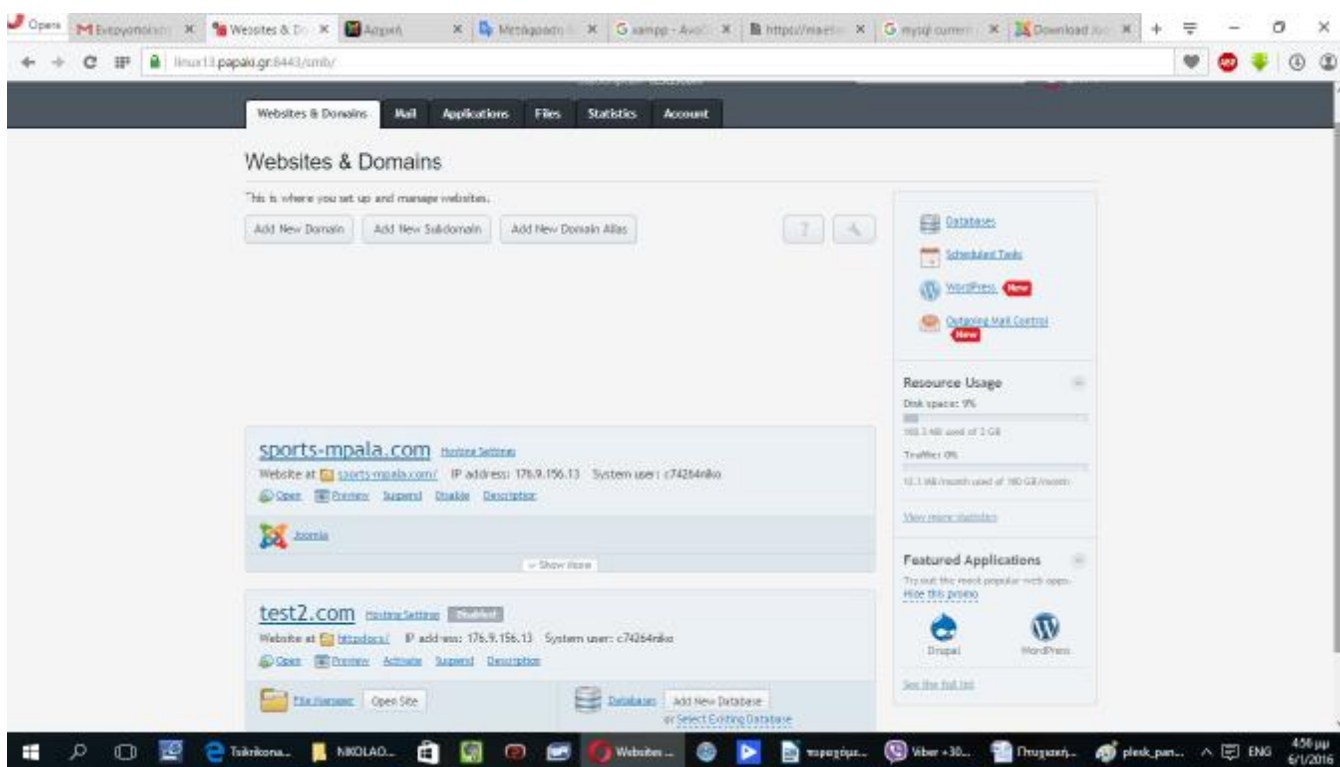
Opera | M Ενεργοποίηση | Websites & Do | Αρχική | Μεταφραση | G xampp - Αναζ | https://maste | G mysql curren | Download

linux13.papaki.gr:8443/smb/

Websites & Domains | Mail | Applications | Files | Statistics | Account

Websites & Domains

This is where you set up and manage websites.

Add New Domain | Add New Subdomain | Add New Domain Alias

Databases
Scheduled Tasks
WordPress New
Outgoing Mail Control New

Resource Usage
Disk space: 9%
183.3 MB used of 2 GB
Traffic: 0%
12.1 MB/month used of 100 GB/month
View more statistics

Featured Applications
Try out the most popular web apps.
Hide this promo
Drupal
WordPress
See the full list

sports-mpala.com Hosting Settings
Website at sports-mpala.com/ IP address: 176.9.156.13 System user: c74264niko
Open | Preview | Suspend | Disable | Description
Joomla
Show More

test2.com Hosting Settings Disabled
Website at httpdocs/ IP address: 176.9.156.13 System user: c74264niko
Open | Preview | Activate | Suspend | Description
File Manager | Open Site
Databases | Add New Database
or Select Existing Database

Tsirikona... | NIKOLAO... | Websites ... | παραγόμε... | Viber +30... | Πτυχιακή... | plesk_pan... | ENG | 4:56 μμ 6/1/2016